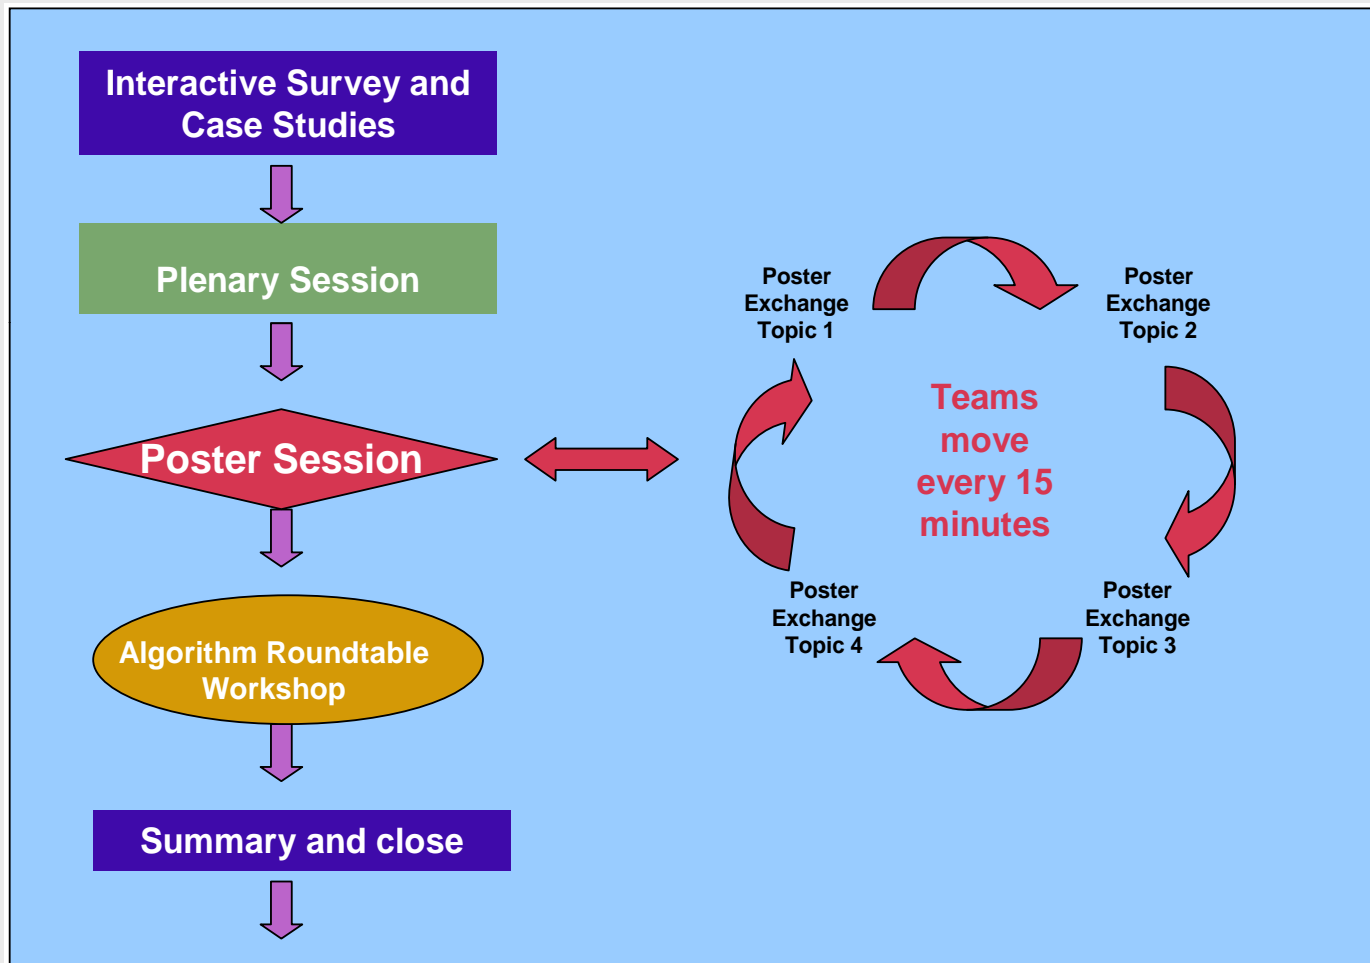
Interactive Survey and Case Studies

Plenary Session

Poster Session

Algorithm Roundtable Workshop

Summary and close

Poster Exchange Topic 1

Poster Exchange Topic 2

Teams move every 15 minutes

Poster Exchange Topic 4

Poster Exchange Topic 3